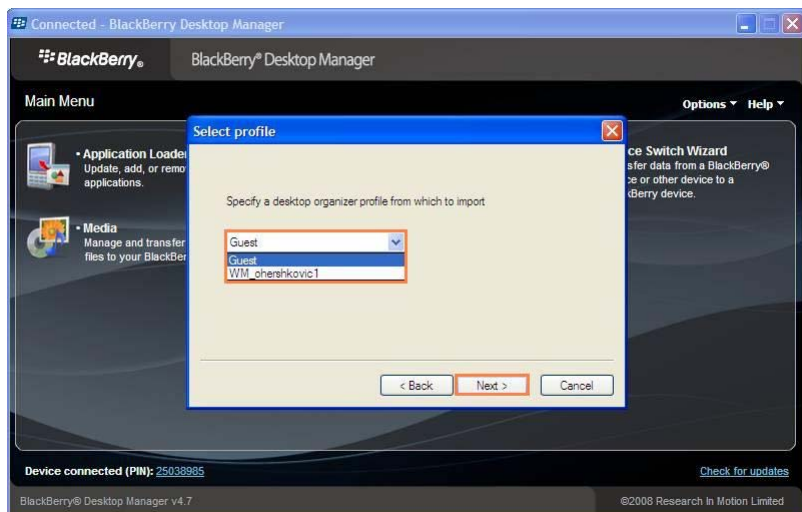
Connected - BlackBerry Desktop Manager

BlackBerry.

BlackBerry® Desktop Manager

Main Menu

Options ▾ Help ▾

• Application Loade
Update, add, or remo
applications.

• Media
Manage and transfer
files to your BlackBer

ce Switch Wizard
sfer data from a BlackBerry®
ce or other device to a
Berry device.

Select profile

Specify a desktop organizer profile from which to import

Guest

Guest
WM_ohershkovic1

< Back

Next >

Cancel

Device connected (PIN): 25038985

Check for updates

BlackBerry® Desktop Manager v4.7

©2008 Research In Motion Limited